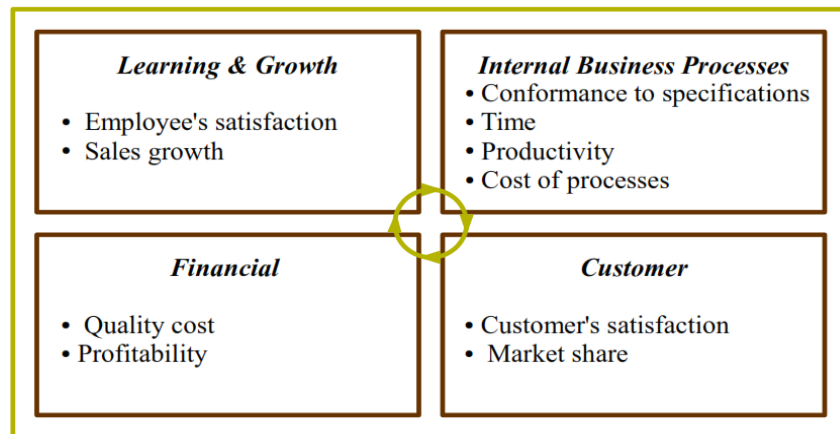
***Learning & Growth***

- Employee's satisfaction
- Sales growth

***Internal Business Processes***

- Conformance to specifications
- Time
- Productivity
- Cost of processes

***Financial***

- Quality cost
- Profitability

***Customer***

- Customer's satisfaction
- Market share